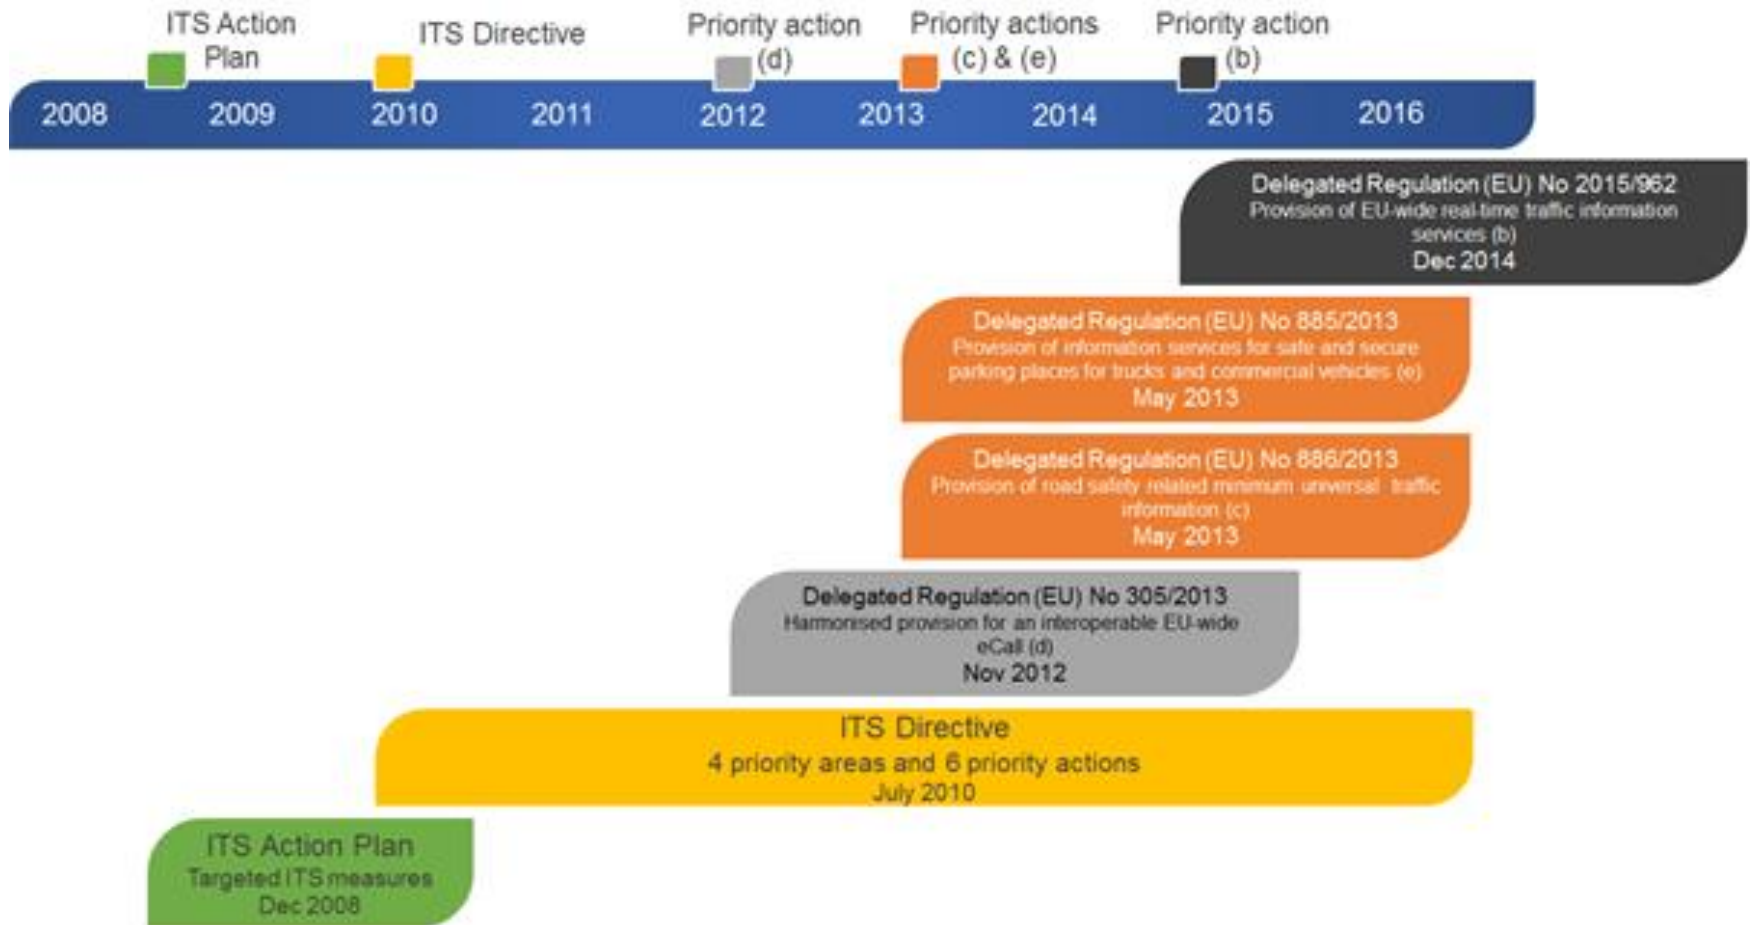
ITS Action Plan

ITS Directive

Priority action (d)

Priority actions (c) & (e)

Priority action (b)

2008 2009 2010 2011 2012 2013 2014 2015 2016

Delegated Regulation (EU) No 2015/962
Provision of EU-wide real-time traffic information services (b)
Dec 2014

Delegated Regulation (EU) No 885/2013
Provision of information services for safe and secure parking places for trucks and commercial vehicles (e)
May 2013

Delegated Regulation (EU) No 886/2013
Provision of road safety related minimum universal traffic information (c)
May 2013

Delegated Regulation (EU) No 305/2013
Harmonised provision for an interoperable EU-wide eCall (d)
Nov 2012

ITS Directive
4 priority areas and 6 priority actions
July 2010

ITS Action Plan
Targeted ITS measures
Dec 2008